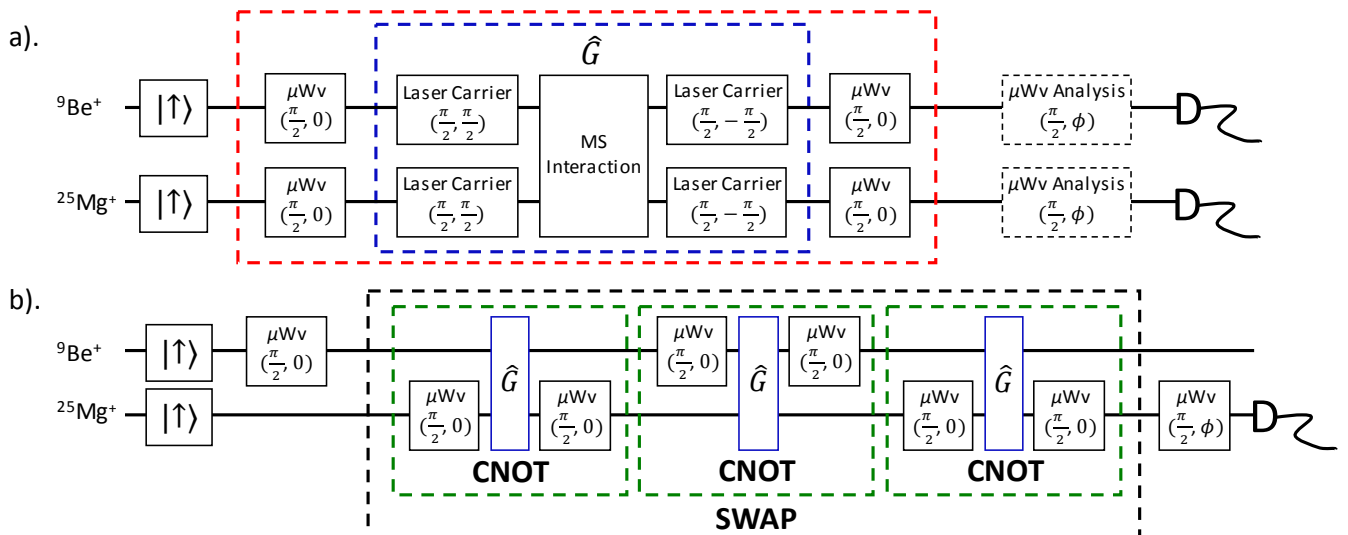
a).

$\hat{G}$

$^{9}$Be$^{+}$ $|\uparrow\rangle$ $\mu$Wv $(\frac{\pi}{2}, 0)$ Laser Carrier $(\frac{\pi}{2}, \frac{\pi}{2})$ MS Interaction Laser Carrier $(\frac{\pi}{2}, -\frac{\pi}{2})$ $\mu$Wv $(\frac{\pi}{2}, 0)$ $\mu$Wv Analysis $(\frac{\pi}{2}, \phi)$

$^{25}$Mg$^{+}$ $|\uparrow\rangle$ $\mu$Wv $(\frac{\pi}{2}, 0)$ Laser Carrier $(\frac{\pi}{2}, \frac{\pi}{2})$ Laser Carrier $(\frac{\pi}{2}, -\frac{\pi}{2})$ $\mu$Wv $(\frac{\pi}{2}, 0)$ $\mu$Wv Analysis $(\frac{\pi}{2}, \phi)$

b).

$^{9}$Be$^{+}$ $|\uparrow\rangle$ $\mu$Wv $(\frac{\pi}{2}, 0)$

$^{25}$Mg$^{+}$ $|\uparrow\rangle$

$\mu$Wv $(\frac{\pi}{2}, 0)$ $\hat{G}$ $\mu$Wv $(\frac{\pi}{2}, 0)$
CNOT

$\mu$Wv $(\frac{\pi}{2}, 0)$ $\hat{G}$ $\mu$Wv $(\frac{\pi}{2}, 0)$
CNOT

$\mu$Wv $(\frac{\pi}{2}, 0)$ $\hat{G}$ $\mu$Wv $(\frac{\pi}{2}, 0)$
CNOT

SWAP

$\mu$Wv $(\frac{\pi}{2}, \phi)$